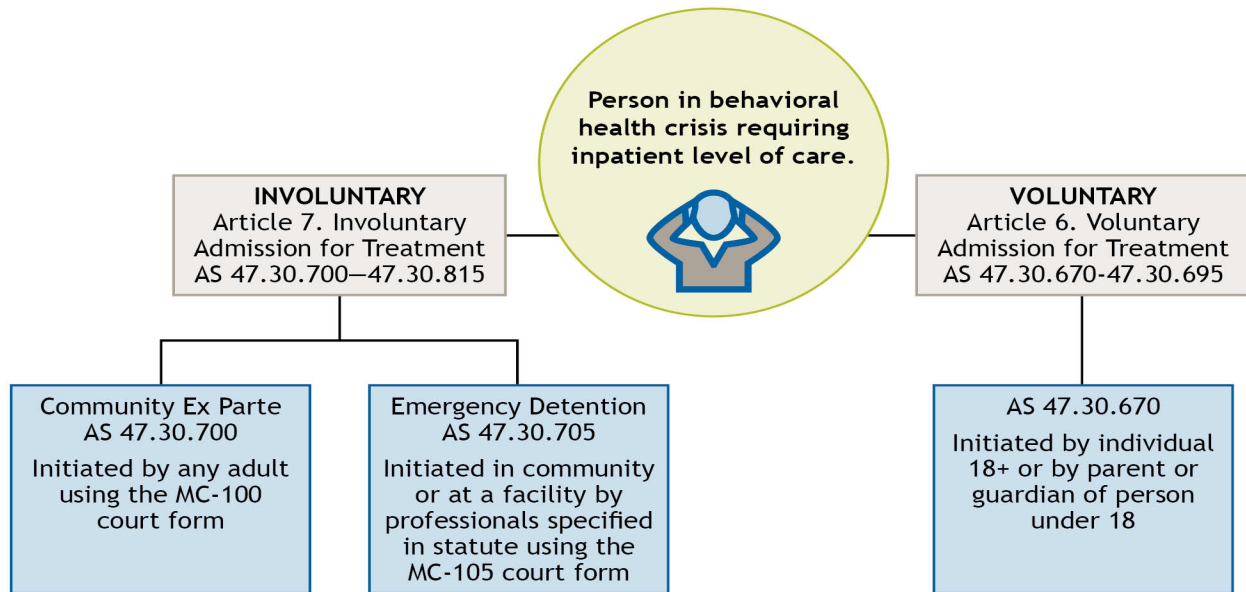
Person in behavioral health crisis requiring inpatient level of care.

INVOLUNTARY
Article 7. Involuntary Admission for Treatment
AS 47.30.700—47.30.815

VOLUNTARY
Article 6. Voluntary Admission for Treatment
AS 47.30.670-47.30.695

Community Ex Parte
AS 47.30.700
Initiated by any adult using the MC-100 court form

Emergency Detention
AS 47.30.705
Initiated in community or at a facility by professionals specified in statute using the MC-105 court form

AS 47.30.670
Initiated by individual 18+ or by parent or guardian of person under 18